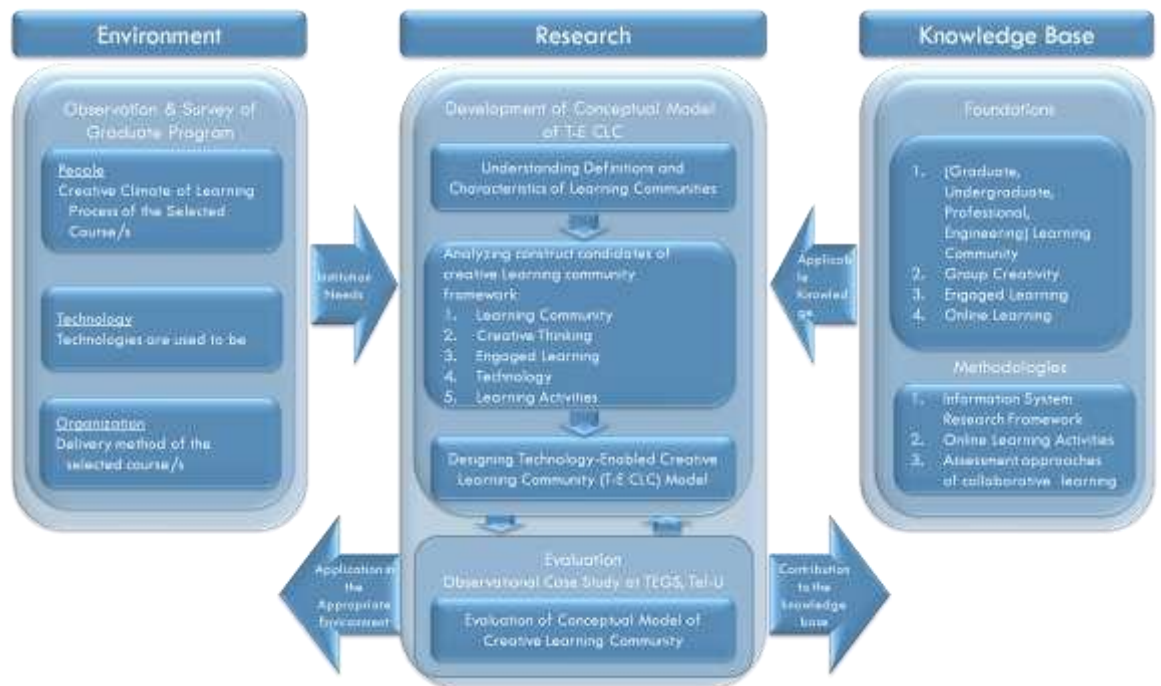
Environment

Observation & Survey of Graduate Program

People
Creative Climate of Learning Process of the Selected Course/s

Technology
Technologies are used to be

Organization
Delivery method of the selected course/s

Institution Needs

Research

Development of Conceptual Model of T-E CLC

Understanding Definitions and Characteristics of Learning Communities

Analyzing construct candidates of creative Learning community framework
1. Learning Community
2. Creative Thinking
3. Engaged Learning
4. Technology
5. Learning Activities

Designing Technology-Enabled Creative Learning Community (T-E CLC) Model

Evaluation
Observational Case Study at TEGS, Tel-U

Evaluation of Conceptual Model of Creative Learning Community

Applicable Knowledge

Knowledge Base

Foundations

1. (Graduate, Undergraduate, Professional, Engineering) Learning Community
2. Group Creativity
3. Engaged Learning
4. Online Learning

Methodologies

1. Information System Research Framework
2. Online Learning Activities
3. Assessment approaches of collaborative learning

Application in the Appropriate Environment

Contribution to the knowledge base